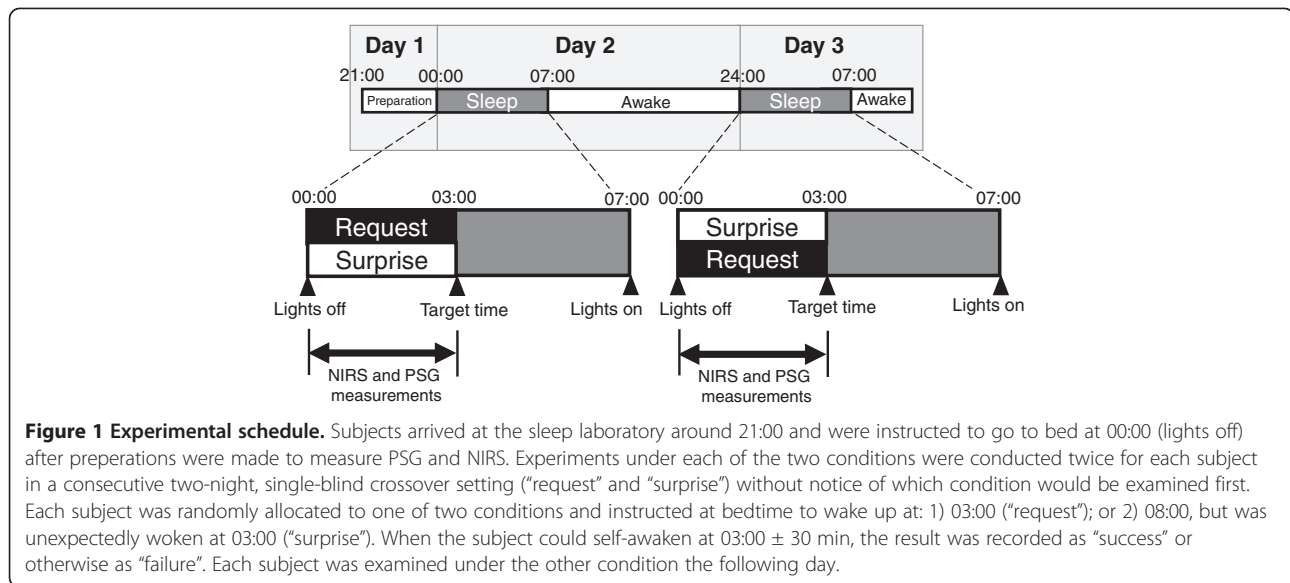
Day 1

Day 2

Day 3

21:00

00:00

07:00

24:00

07:00

Preparation

Sleep

Awake

Sleep

Awake

00:00

03:00

07:00

00:00

03:00

07:00

Request

Surprise

Surprise

Request

Lights off

Target time

Lights on

Lights off

Target time

Lights on

NIRS and PSG measurements

NIRS and PSG measurements

**Figure 1 Experimental schedule.** Subjects arrived at the sleep laboratory around 21:00 and were instructed to go to bed at 00:00 (lights off) after preperations were made to measure PSG and NIRS. Experiments under each of the two conditions were conducted twice for each subject in a consecutive two-night, single-blind crossover setting ("request" and "surprise") without notice of which condition would be examined first. Each subject was randomly allocated to one of two conditions and instructed at bedtime to wake up at: 1) 03:00 ("request"); or 2) 08:00, but was unexpectedly woken at 03:00 ("surprise"). When the subject could self-awaken at 03:00 ± 30 min, the result was recorded as "success" or otherwise as "failure". Each subject was examined under the other condition the following day.